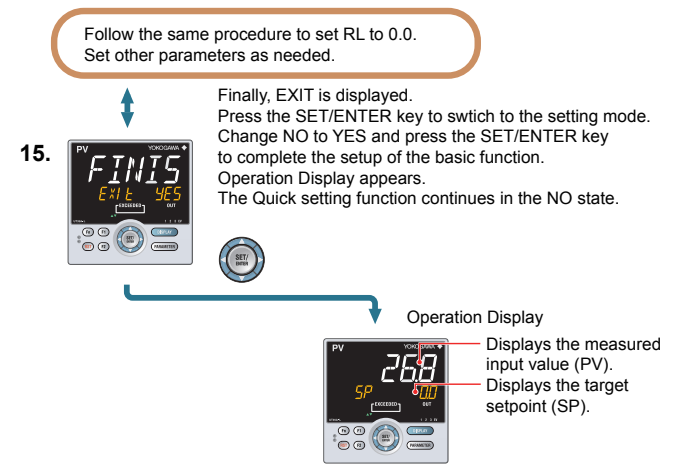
Follow the same procedure to set RL to 0.0.
Set other parameters as needed.

15.

PV
YOKOGAWA
FINIS
EXIT YES
EXCEEDED
OUT
F1 F2
SET/ENTER
DISPLAY
PARAMETER

Finally, EXIT is displayed.
Press the SET/ENTER key to swtich to the setting mode.
Change NO to YES and press the SET/ENTER key to complete the setup of the basic function.
Operation Display appears.
The Quick setting function continues in the NO state.

SET/ENTER

Operation Display

PV
YOKOGAWA
268
SP 0.0
OUT
EXCEEDED
F1 F2
SET/ENTER
DISPLAY
PARAMETER

Displays the measured input value (PV).
Displays the target setpoint (SP).